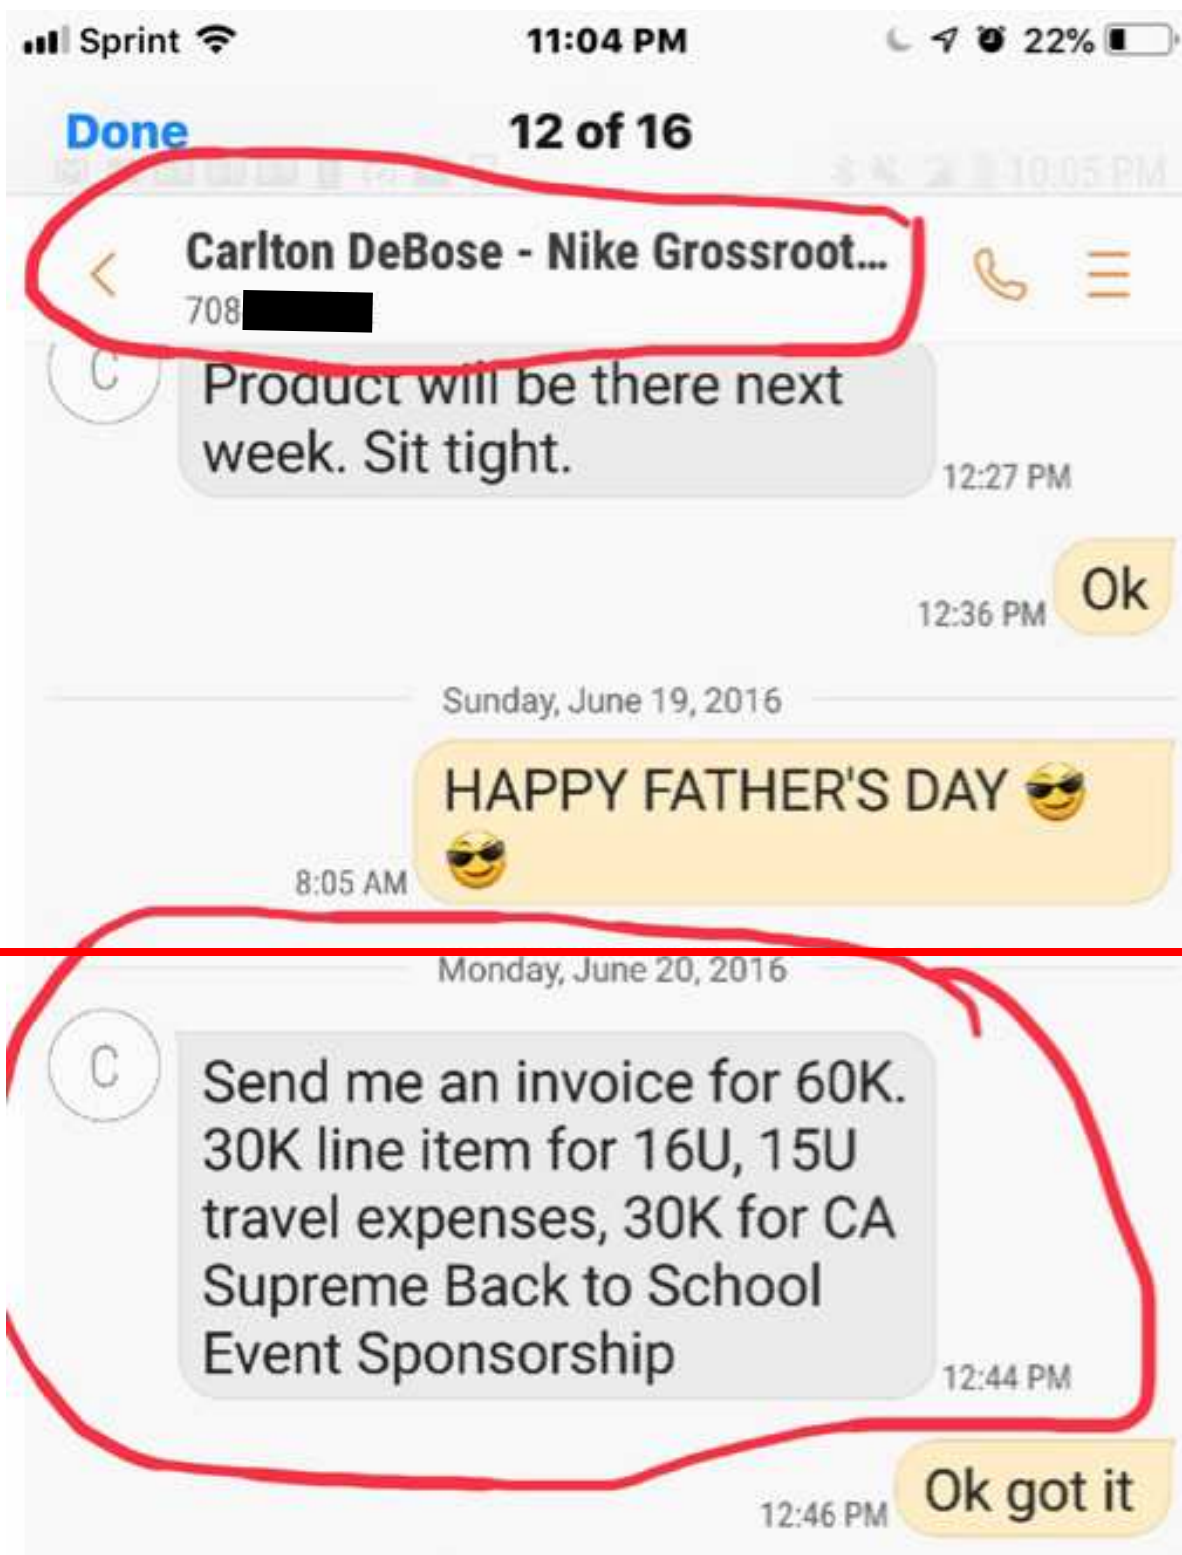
Sprint 11:04 PM 22%

Done 12 of 16

10:05 PM

Carlton DeBose - Nike Grossroot...
708

C

Product will be there next week. Sit tight.
12:27 PM

12:36 PM Ok

Sunday, June 19, 2016

HAPPY FATHER'S DAY 😎 😎
8:05 AM

Monday, June 20, 2016

C

Send me an invoice for 60K. 30K line item for 16U, 15U travel expenses, 30K for CA Supreme Back to School Event Sponsorship
12:44 PM

12:46 PM Ok got it